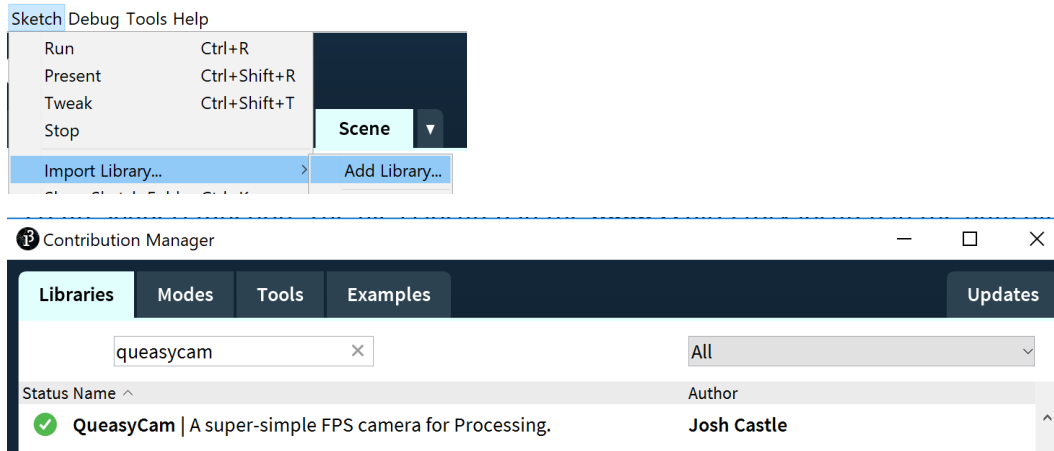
Sketch Debug Tools Help

Run Ctrl+R
Present Ctrl+Shift+R
Tweak Ctrl+Shift+T
Stop

Scene ▾

Import Library... ›
Add Library...

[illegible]

Contribution Manager

Libraries Modes Tools Examples Updates

queasycam ×

All

Status Name ^ Author

QueasyCam | A super-simple FPS camera for Processing. Josh Castle